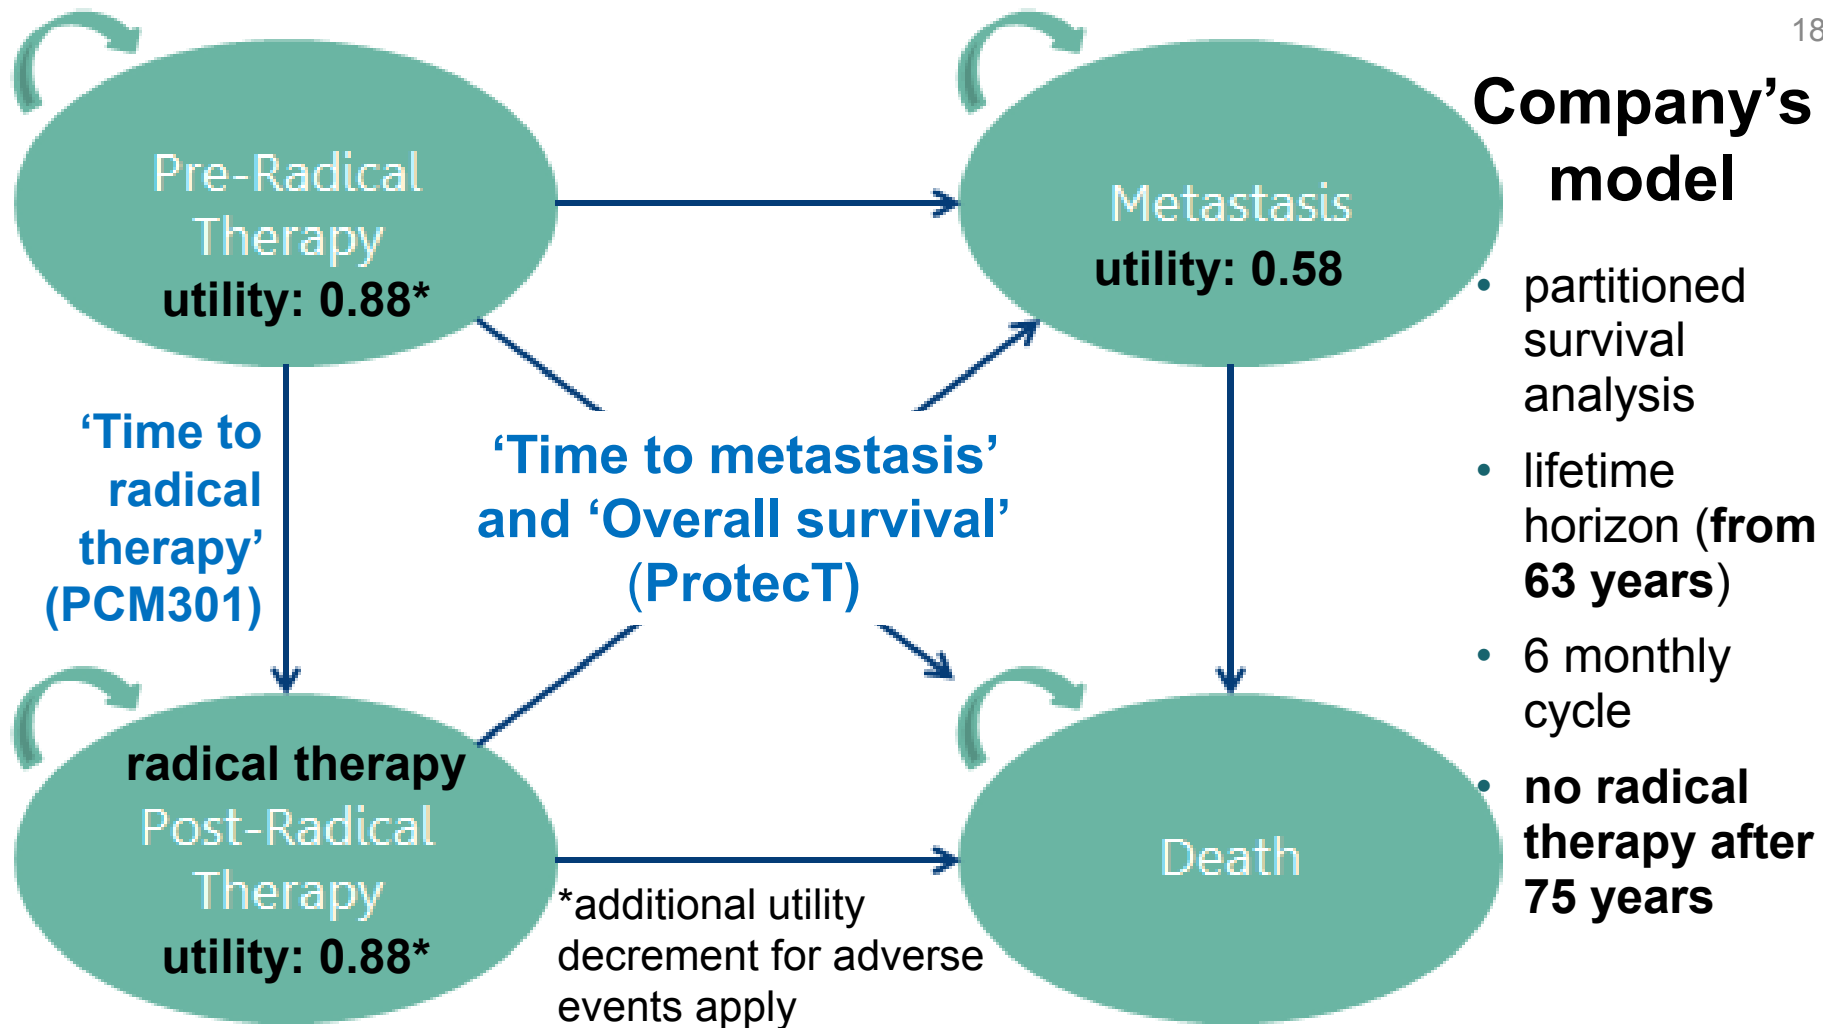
18

Pre-Radical Therapy
utility: 0.88*

Metastasis
utility: 0.58

Company's model

• partitioned survival analysis
• lifetime horizon (**from 63 years**)
• 6 monthly cycle
• **no radical therapy after 75 years**

'Time to radical therapy' (PCM301)

'Time to metastasis' and 'Overall survival' (ProtecT)

radical therapy
Post-Radical Therapy
utility: 0.88*

Death

*additional utility decrement for adverse events apply